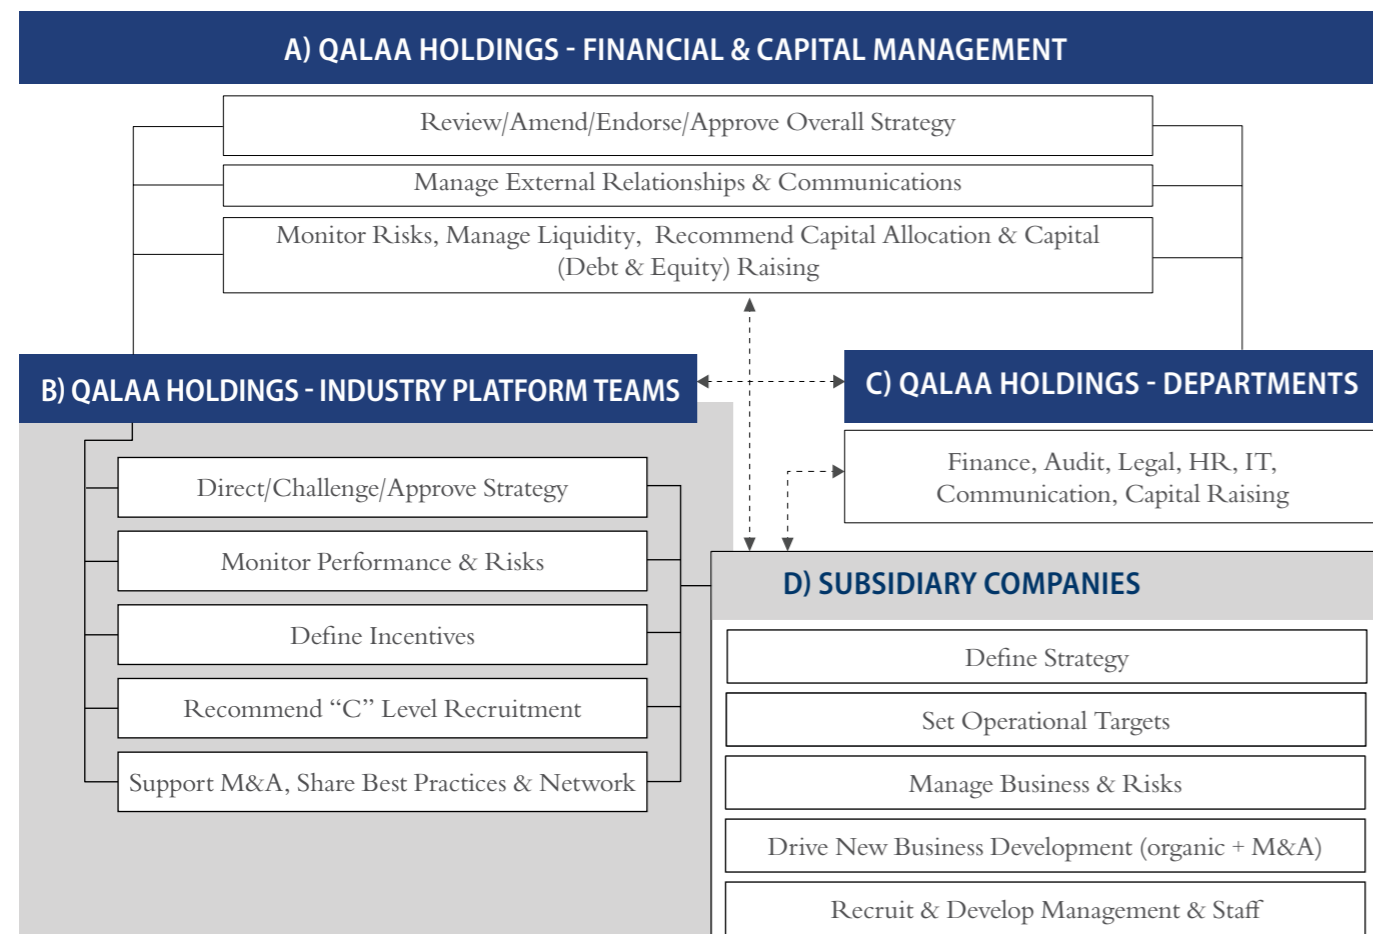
A) QALAA HOLDINGS - FINANCIAL & CAPITAL MANAGEMENT

Review/Amend/Endorse/Approve Overall Strategy

Manage External Relationships & Communications

Monitor Risks, Manage Liquidity, Recommend Capital Allocation & Capital (Debt & Equity) Raising

B) QALAA HOLDINGS - INDUSTRY PLATFORM TEAMS

Direct/Challenge/Approve Strategy

Monitor Performance & Risks

Define Incentives

Recommend "C" Level Recruitment

Support M&A, Share Best Practices & Network

C) QALAA HOLDINGS - DEPARTMENTS

Finance, Audit, Legal, HR, IT, Communication, Capital Raising

D) SUBSIDIARY COMPANIES

Define Strategy

Set Operational Targets

Manage Business & Risks

Drive New Business Development (organic + M&A)

Recruit & Develop Management & Staff